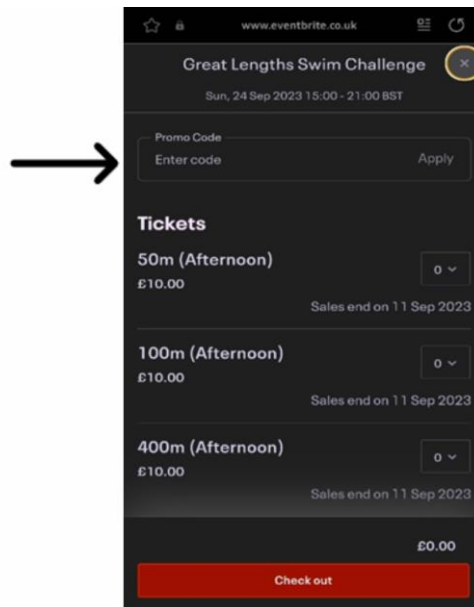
www.eventbrite.co.uk

Great Lengths Swim Challenge

×

Sun, 24 Sep 2023 15:00 - 21:00 BST

Promo Code

Enter code

Apply

Tickets

50m (Afternoon)

£10.00

0

Sales end on 11 Sep 2023

100m (Afternoon)

£10.00

0

Sales end on 11 Sep 2023

400m (Afternoon)

£10.00

0

Sales end on 11 Sep 2023

£0.00

Check out